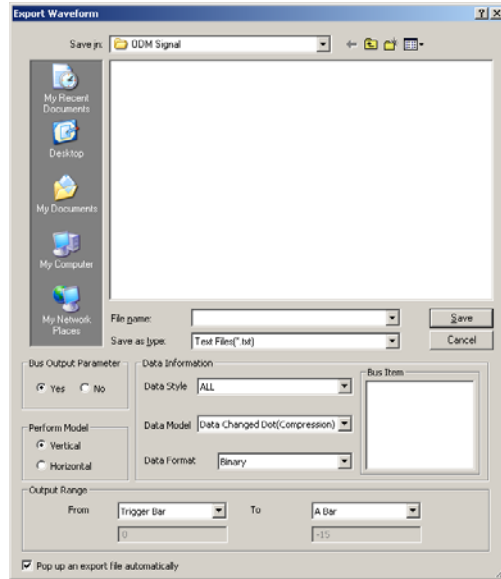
Export Waveform

?

Save in: ODM Signal

My Recent Documents

Desktop

My Documents

My Computer

My Network Places

File name:

Save as type: Text Files(*.txt)

Save

Cancel

Bus Output Parameter

Yes No

Perform Model

Vertical

Horizontal

Data Information

Data Style ALL

Data Model Data Changed Dot(Compression)

Data Format Binary

Bus Item

Output Range

From Trigger Bar To A Bar

0 -15

Pop up an export file automatically